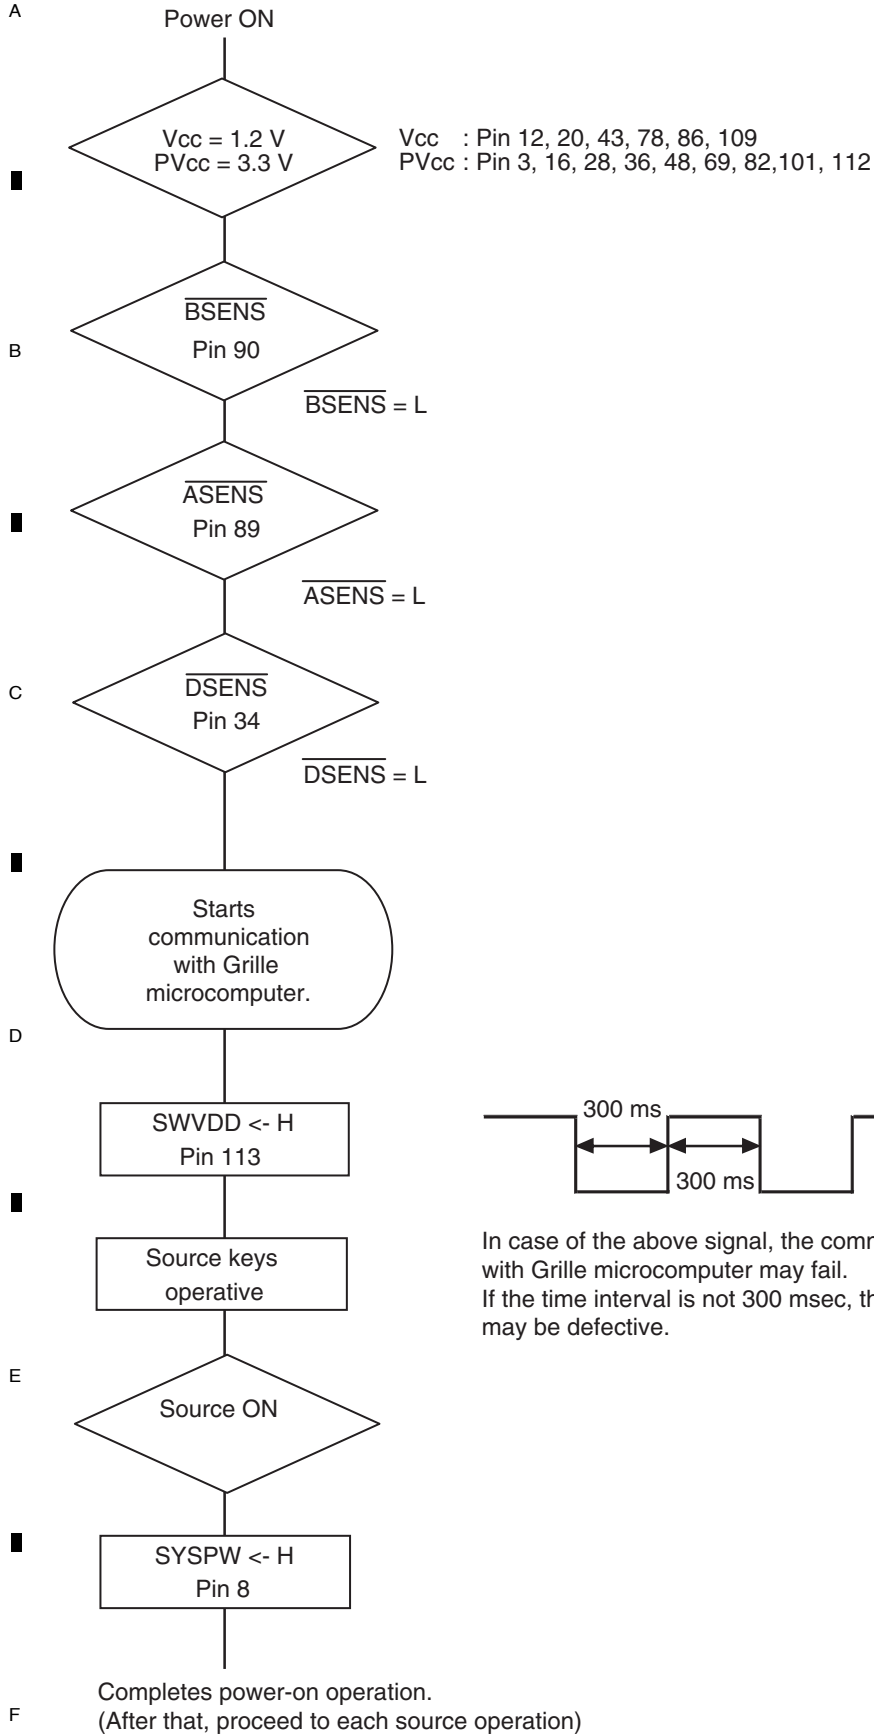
A

Power ON

Vcc = 1.2 V
PVcc = 3.3 V

Vcc : Pin 12, 20, 43, 78, 86, 109
PVcc : Pin 3, 16, 28, 36, 48, 69, 82,101, 112

$\overline{\text{BSENS}}$
Pin 90

B

$\overline{\text{BSENS}}$ = L

$\overline{\text{ASENS}}$
Pin 89

$\overline{\text{ASENS}}$ = L

C

$\overline{\text{DSENS}}$
Pin 34

$\overline{\text{DSENS}}$ = L

Starts communication with Grille microcomputer.

D

SWVDD <- H
Pin 113

300 ms

300 ms

Source keys operative

In case of the above signal, the comm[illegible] with Grille microcomputer may fail.
If the time interval is not 300 msec, th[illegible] may be defective.

E

Source ON

SYSPW <- H
Pin 8

Completes power-on operation.

F

(After that, proceed to each source operation)